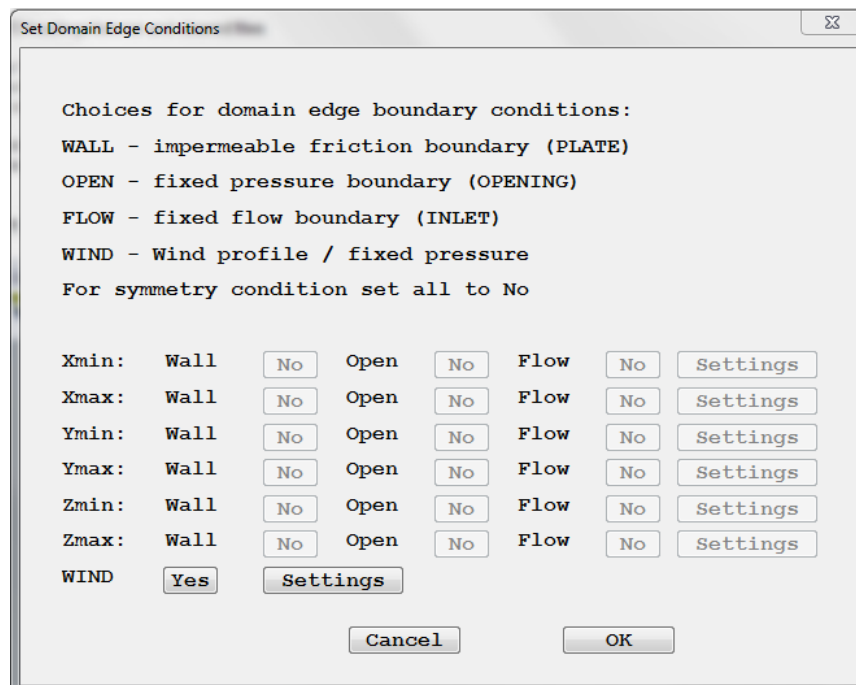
Set Domain Edge Conditions

Choices for domain edge boundary conditions:
WALL - impermeable friction boundary (PLATE)
OPEN - fixed pressure boundary (OPENING)
FLOW - fixed flow boundary (INLET)
WIND - Wind profile / fixed pressure
For symmetry condition set all to No

| | | | | | | | |
|---|---|---|---|---|---|---|---|
| Xmin: | Wall | No | Open | No | Flow | No | Settings |
| Xmax: | Wall | No | Open | No | Flow | No | Settings |
| Ymin: | Wall | No | Open | No | Flow | No | Settings |
| Ymax: | Wall | No | Open | No | Flow | No | Settings |
| Zmin: | Wall | No | Open | No | Flow | No | Settings |
| Zmax: | Wall | No | Open | No | Flow | No | Settings |

WIND Yes Settings

Cancel OK